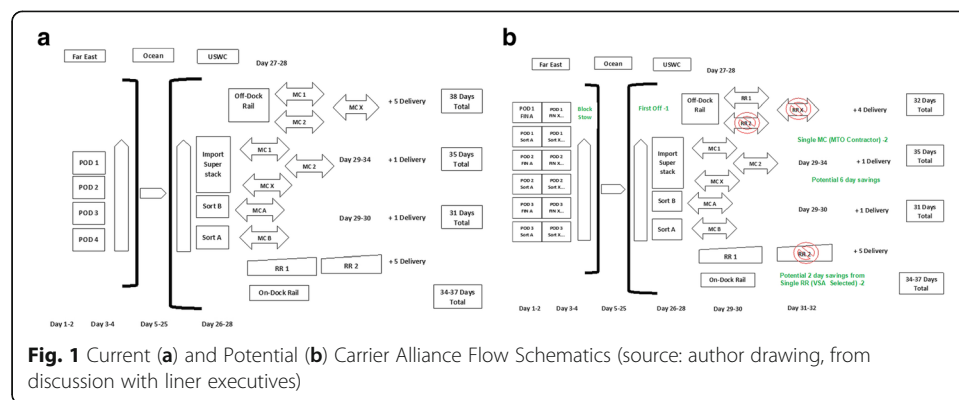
a

Far East

Ocean

USWC

Day 27-28

POD 1

POD 2

POD 3

POD 4

Off-Dock Rail

MC 1

MC 2

MC X

+ 5 Delivery

38 Days Total

Import Super stack

MC 1

MC 2

MC X

Day 29-34

+ 1 Delivery

35 Days Total

Sort B

Sort A

MC A

MC B

Day 29-30

+ 1 Delivery

31 Days Total

RR 1

RR 2

+ 5 Delivery

On-Dock Rail

34-37 Days Total

Day 1-2

Day 3-4

Day 5-25

Day 26-28

b

Far East

Ocean

USWC

Day 27-28

POD 1 FIN A

POD 1 RIN X...

POD 1 Sort A

POD 1 RIN X...

POD 2 FIN A

POD 2 RIN X...

POD 2 Sort A

POD 2 RIN X...

POD 3 FIN A

POD 3 RIN X...

POD 3 Sort A

POD 3 RIN X...

Block Stow

First Off -1

Off-Dock Rail

RR 1

RR 2

RR X

+ 4 Delivery

32 Days Total

Single MC (MTO Contractor) -2

Import Super stack

MC 1

MC 2

MC X

Day 29-34

+ 1 Delivery

35 Days Total

Potential 6 day savings

Sort B

Sort A

MC A

MC B

Day 29-30

+ 1 Delivery

31 Days Total

RR 1

RR 2

+ 5 Delivery

On-Dock Rail

Potential 2 day savings from Single RR (VSA Selected) -2

34-37 Days Total

Day 1-2

Day 3-4

Day 5-25

Day 26-28

Day 29-30

Day 31-32

Fig. 1 Current (a) and Potential (b) Carrier Alliance Flow Schematics (source: author drawing, from discussion with liner executives)